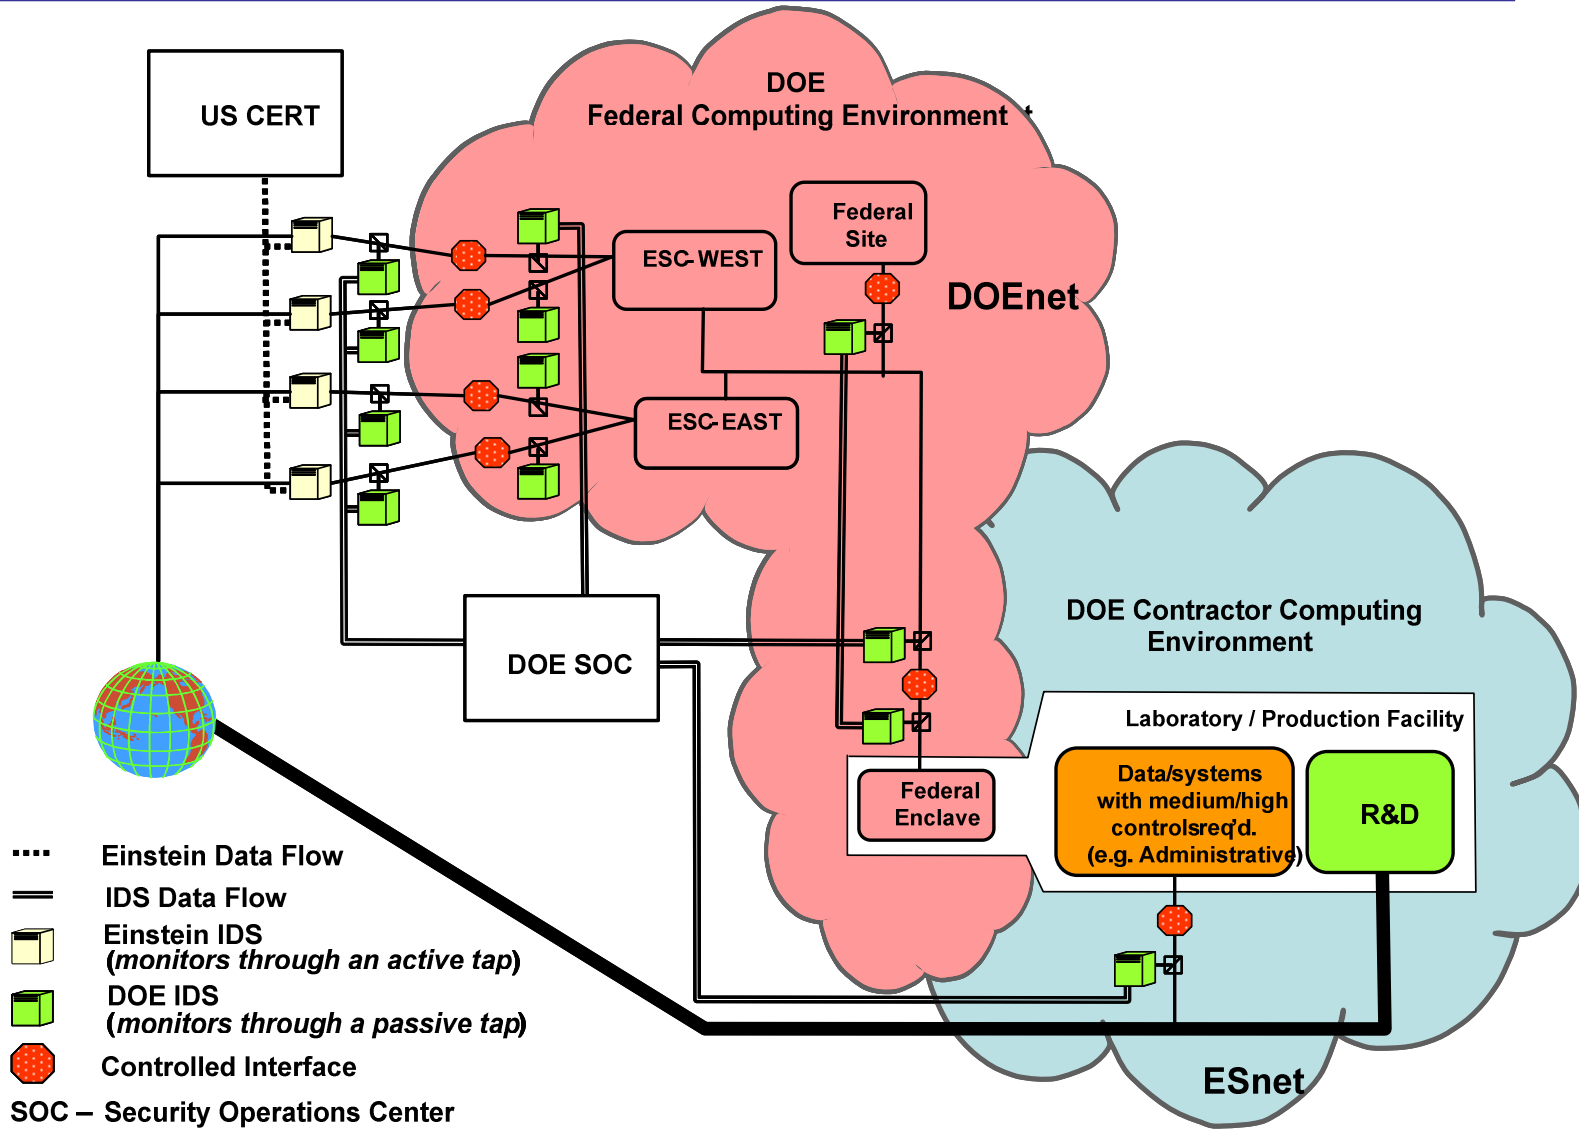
US CERT

DOE
Federal Computing Environment

Federal Site

ESC-WEST

DOEnet

ESC-EAST

DOE SOC

DOE Contractor Computing Environment

Laboratory / Production Facility

Federal Enclave

Data/systems with medium/high controlsreq'd. (e.g. Administrative)

R&D

ESnet

Einstein Data Flow

IDS Data Flow

Einstein IDS
(*monitors through an active tap*)

DOE IDS
(*monitors through a passive tap*)

Controlled Interface

SOC – Security Operations Center